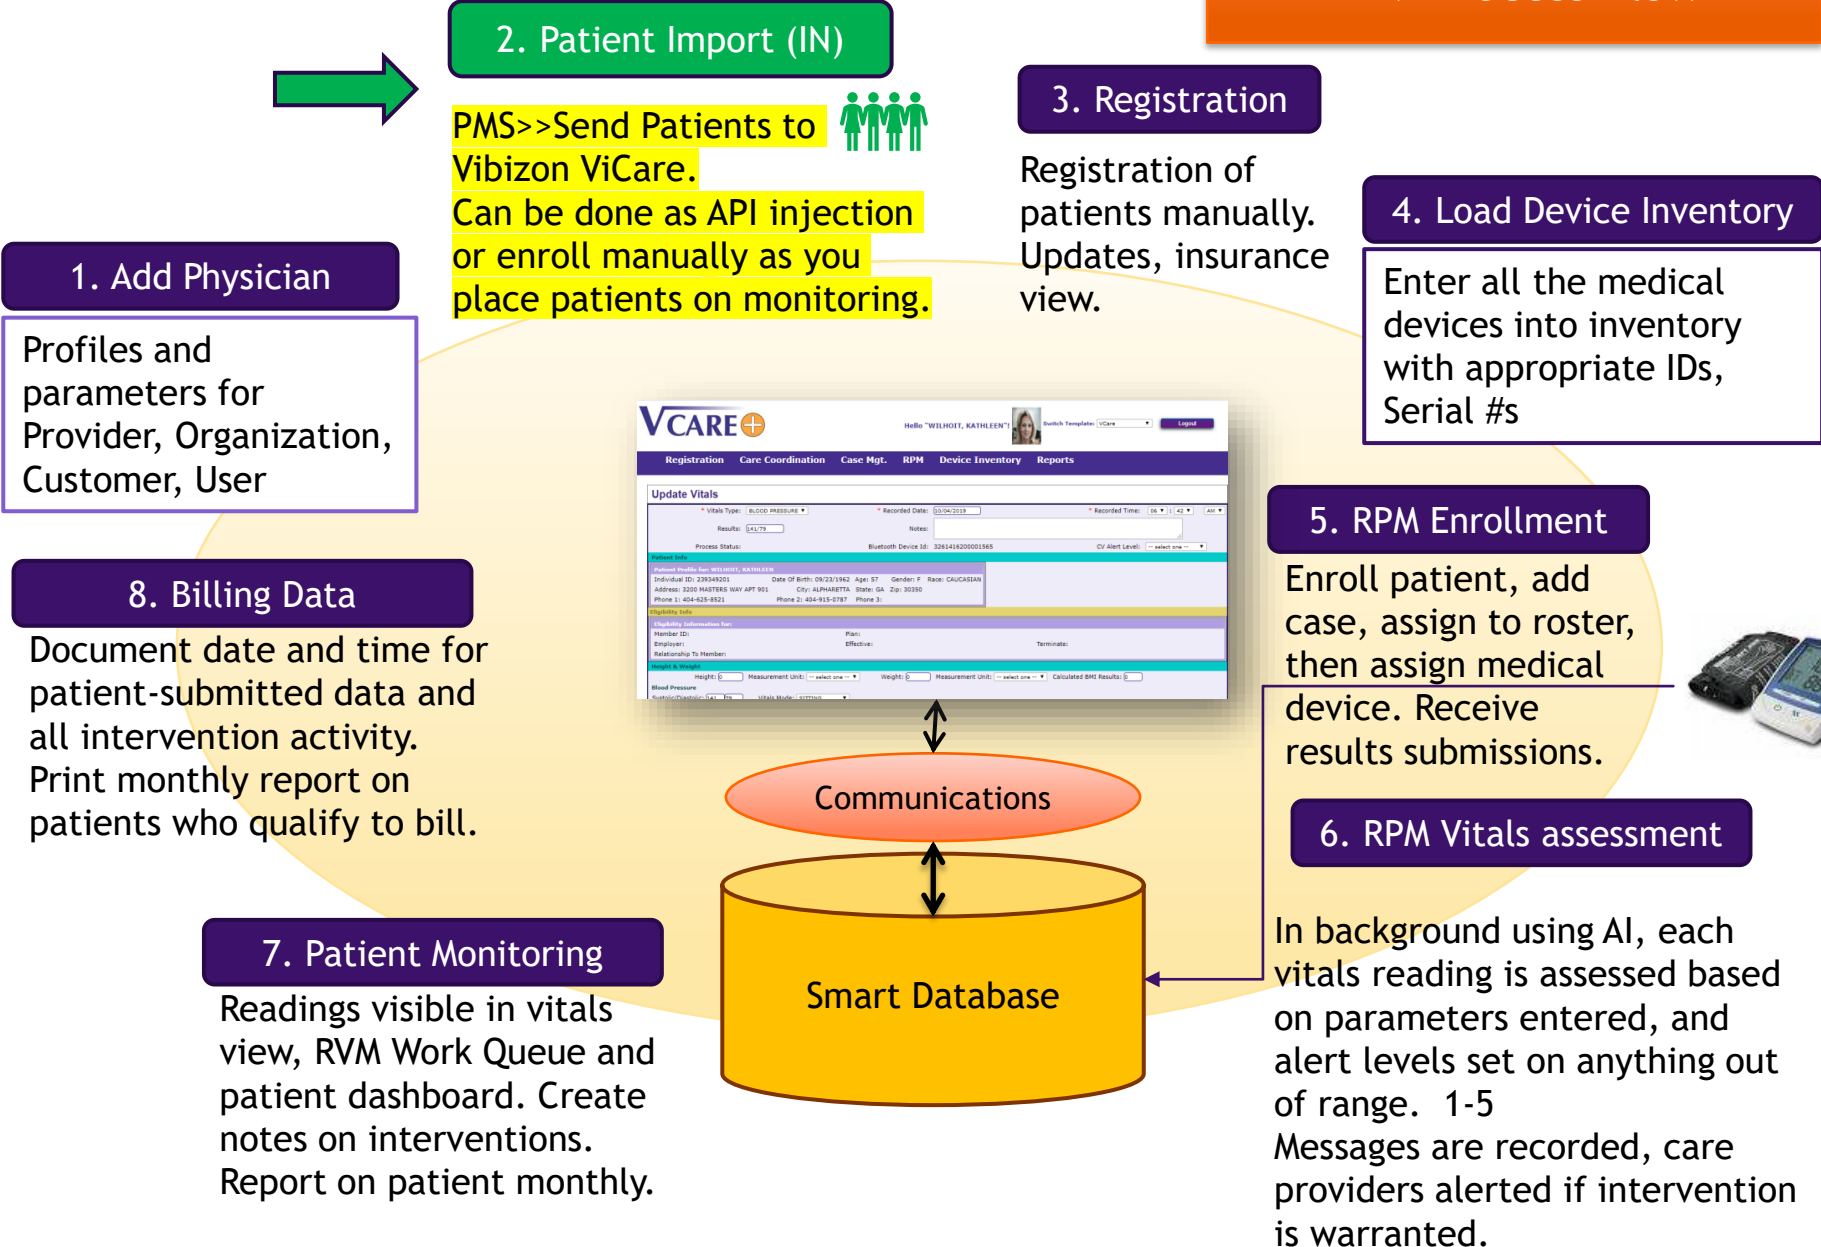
2. Patient Import (IN)

PMS>>Send Patients to Vibizon ViCare.
Can be done as API injection or enroll manually as you place patients on monitoring.

3. Registration

Registration of patients manually. Updates, insurance view.

4. Load Device Inventory

Enter all the medical devices into inventory with appropriate IDs, Serial #s

1. Add Physician

Profiles and parameters for Provider, Organization, Customer, User

VCARE

Hello "WILHOIT, KATHLEEN"! Switch Template: VCare Logout

Registration Care Coordination Case Mgt. RPM Device Inventory Reports

Update Vitals

Vitals Type: BLOOD PRESSURE Recorded Date: 10/04/2019 Recorded Time: 06 : 42 AM

Results: 141/79 Notes:

Process Status: Bluetooth Device Id: 3261416200001565 CV Alert Level: -- select one --

Patient Info

Patient Profile for: WILHOIT, KATHLEEN

Individual ID: 239349201 Date Of Birth: 09/23/1962 Age: 57 Gender: F Race: CAUCASIAN

Address: 3200 MASTERS WAY APT 901 City: ALPHARETTA State: GA Zip: 30350

Phone 1: 404-625-8521 Phone 2: 404-915-0787 Phone 3:

Eligibility Info

Eligibility Information for:

Member ID: Plan:

Employer: Effective: Terminate:

Relationship To Member:

Height & Weight

Height: 0 Measurement Unit: -- select one -- Weight: 0 Measurement Unit: -- select one -- Calculated BMI Results: 0

Blood Pressure

Systolic/Diastolic: 141 79 Vitals Mode: SITTING

5. RPM Enrollment

Enroll patient, add case, assign to roster, then assign medical device. Receive results submissions.

8. Billing Data

Document date and time for patient-submitted data and all intervention activity.
Print monthly report on patients who qualify to bill.

Communications

6. RPM Vitals assessment

Smart Database

7. Patient Monitoring

Readings visible in vitals view, RVM Work Queue and patient dashboard. Create notes on interventions.
Report on patient monthly.

In background using AI, each vitals reading is assessed based on parameters entered, and alert levels set on anything out of range. 1-5
Messages are recorded, care providers alerted if intervention is warranted.